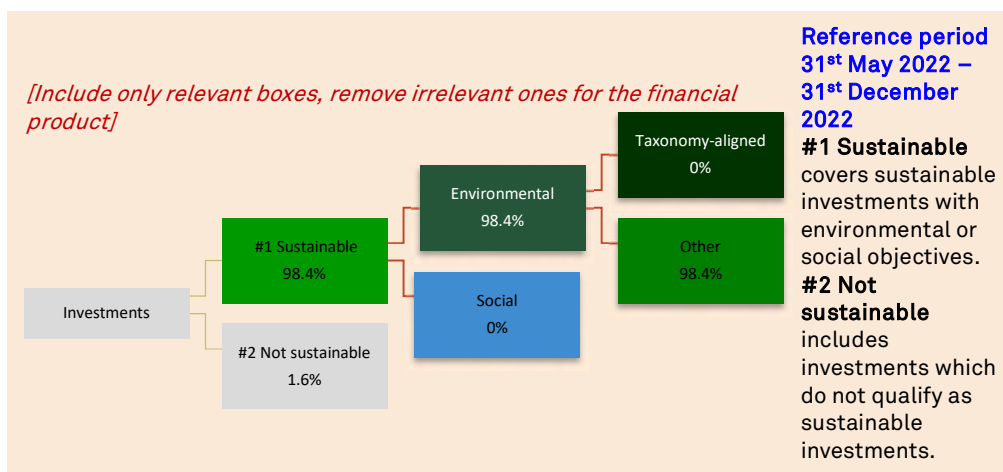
[Include only relevant boxes, remove irrelevant ones for the financial product]

Investments

#1 Sustainable
98.4%

#2 Not sustainable
1.6%

Environmental
98.4%

Social
0%

Taxonomy-aligned
0%

Other
98.4%

Reference period $31^{st}$ May 2022 – $31^{st}$ December 2022

**#1 Sustainable** covers sustainable investments with environmental or social objectives.

**#2 Not sustainable** includes investments which do not qualify as sustainable investments.